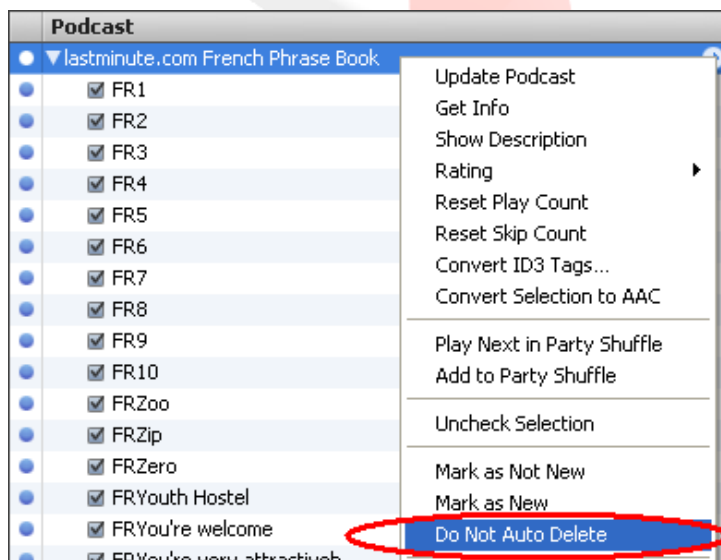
Podcast

lastminute.com French Phrase Book
FR1
FR2
FR3
FR4
FR5
FR6
FR7
FR8
FR9
FR10
FRZoo
FRZip
FRZero
FRYouth Hostel
FRYou're welcome
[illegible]

Update Podcast
Get Info
Show Description
Rating
Reset Play Count
Reset Skip Count
Convert ID3 Tags...
Convert Selection to AAC
Play Next in Party Shuffle
Add to Party Shuffle
Uncheck Selection
Mark as Not New
Mark as New
Do Not Auto Delete